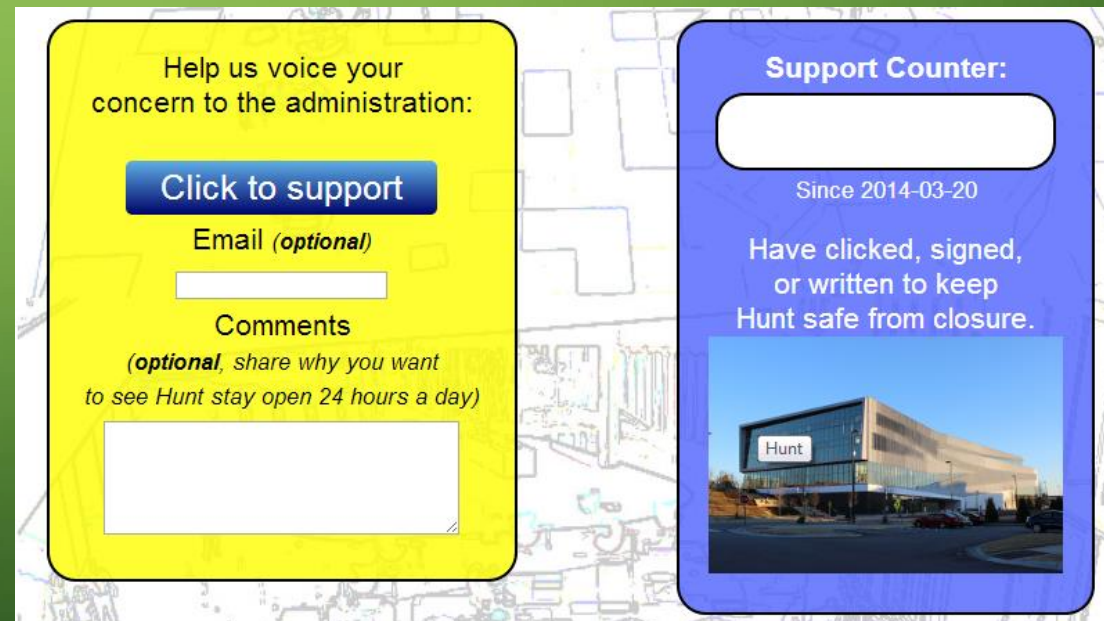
Help us voice your concern to the administration:

Click to support

Email (***optional***)

Comments

(***optional***, *share why you want to see Hunt stay open 24 hours a day*)

**Support Counter:**

Since 2014-03-20

Have clicked, signed, or written to keep Hunt safe from closure.

Hunt